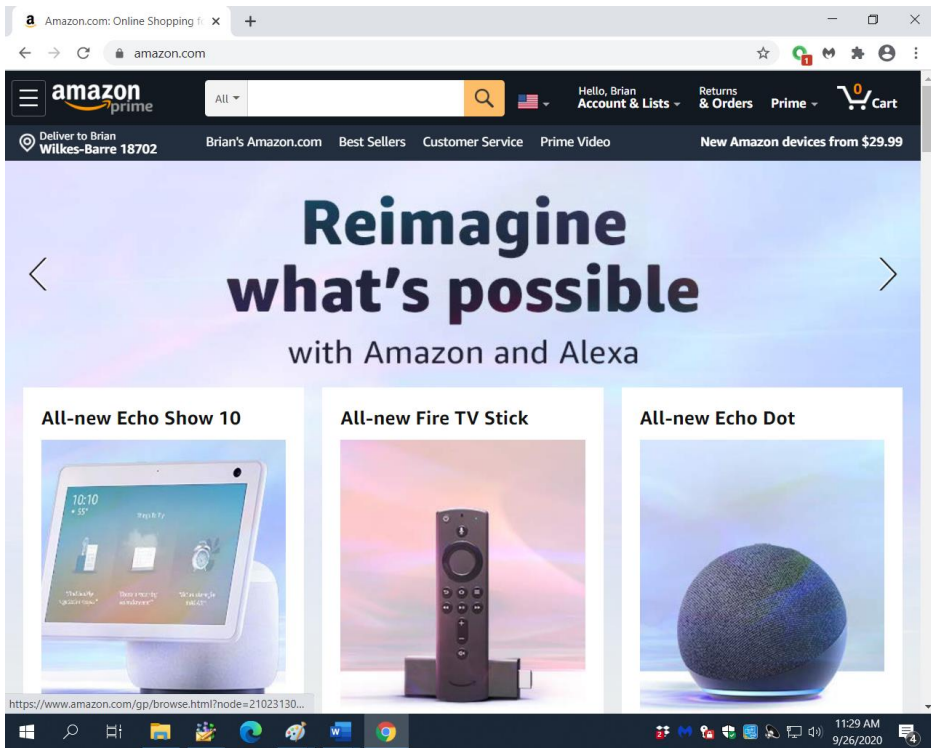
Amazon.com: Online Shopping f ×
+
amazon.com

amazon prime
All
Hello, Brian
Account & Lists
Returns
& Orders
Prime
0
Cart

Deliver to Brian
Wilkes-Barre 18702
Brian's Amazon.com
Best Sellers
Customer Service
Prime Video
New Amazon devices from $29.99

Reimagine what's possible
with Amazon and Alexa

All-new Echo Show 10
10:10
All-new Fire TV Stick
All-new Echo Dot

https://www.amazon.com/gp/browse.html?node=21023130...

11:29 AM
9/26/2020
4